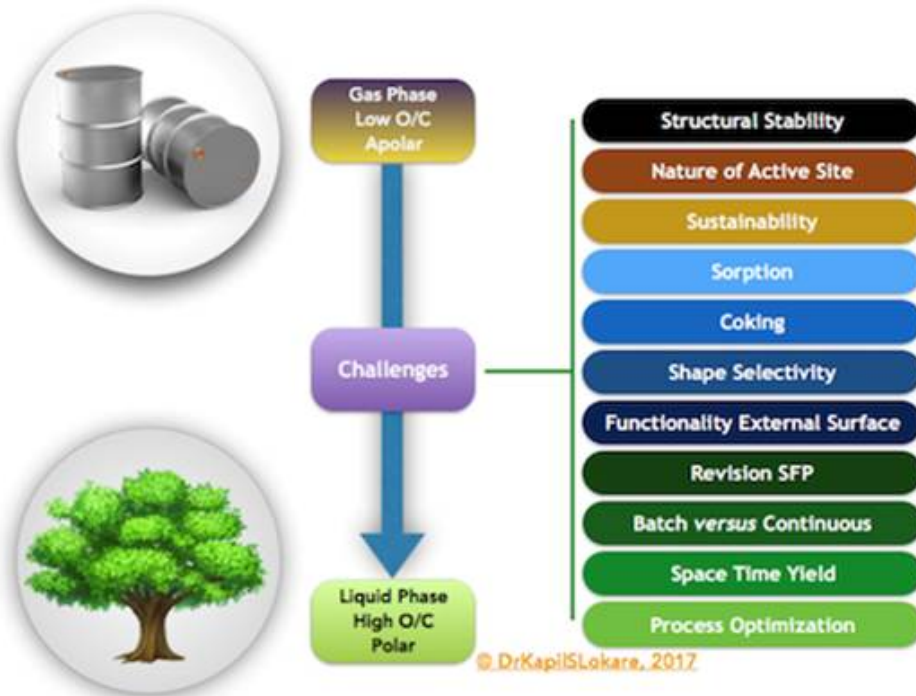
Gas Phase
Low O/C
Apolar

Challenges

Liquid Phase
High O/C
Polar

Structural Stability
Nature of Active Site
Sustainability
Sorption
Coking
Shape Selectivity
Functionality External Surface
Revision SFP
Batch *versus* Continuous
Space Time Yield
Process Optimization

© DrKapilSLokare, 2017